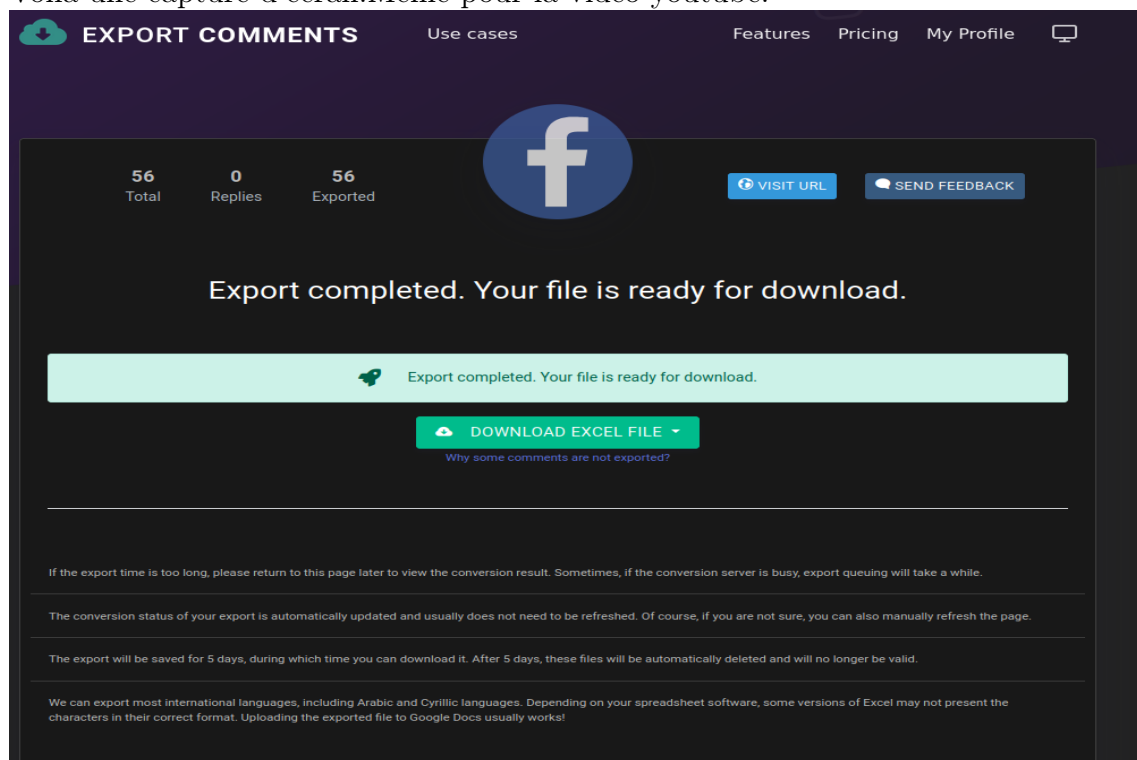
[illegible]

EXPORT COMMENTS Use cases Features Pricing My Profile

56 Total 0 Replies 56 Exported

VISIT URL SEND FEEDBACK

Export completed. Your file is ready for download.

Export completed. Your file is ready for download.

DOWNLOAD EXCEL FILE

Why some comments are not exported?

If the export time is too long, please return to this page later to view the conversion result. Sometimes, if the conversion server is busy, export queuing will take a while.

The conversion status of your export is automatically updated and usually does not need to be refreshed. Of course, if you are not sure, you can also manually refresh the page.

The export will be saved for 5 days, during which time you can download it. After 5 days, these files will be automatically deleted and will no longer be valid.

We can export most international languages, including Arabic and Cyrillic languages. Depending on your spreadsheet software, some versions of Excel may not present the characters in their correct format. Uploading the exported file to Google Docs usually works!